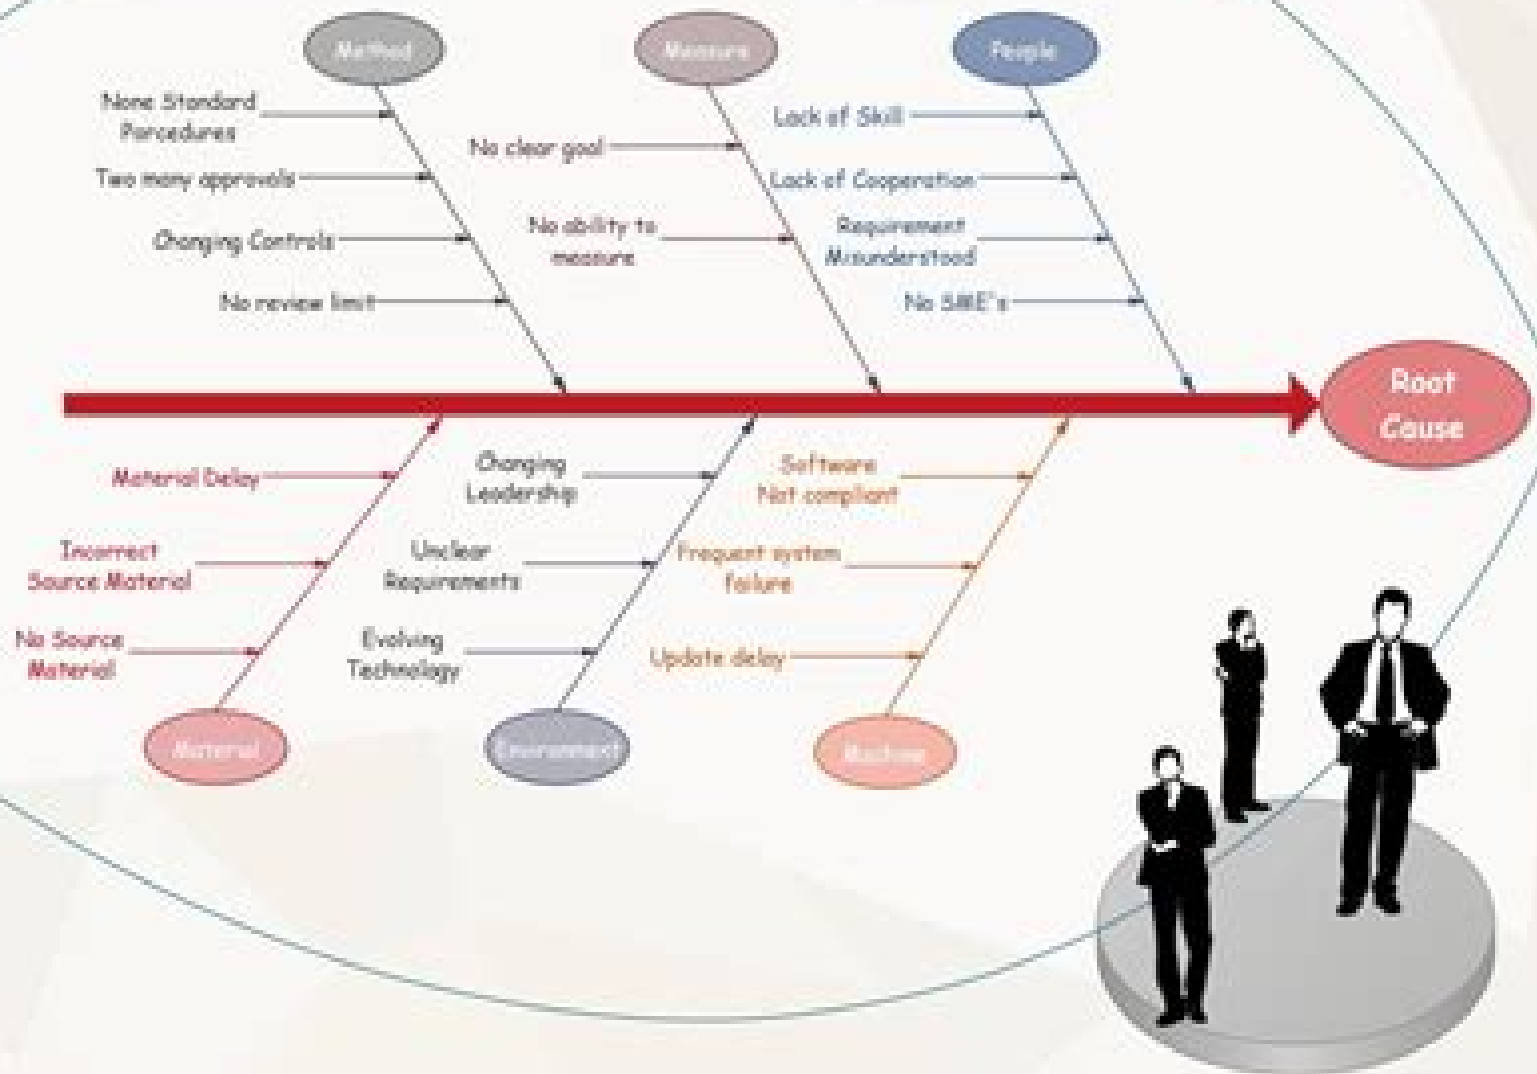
Method

Measure

People

None Standard Porcedures

Two many approvals

Changing Controls

No review limit

No clear goal

No ability to measure

Lack of Skill

Lack of Cooperation

Requirement Misunderstood

No SME's

Root Cause

Material Delay

Incorrect Source Material

No Source Material

Changing Leadership

Unclear Requirements

Evolving Technology

Software Not compliant

Frequent system failure

Update delay

Material

Environment

Machine